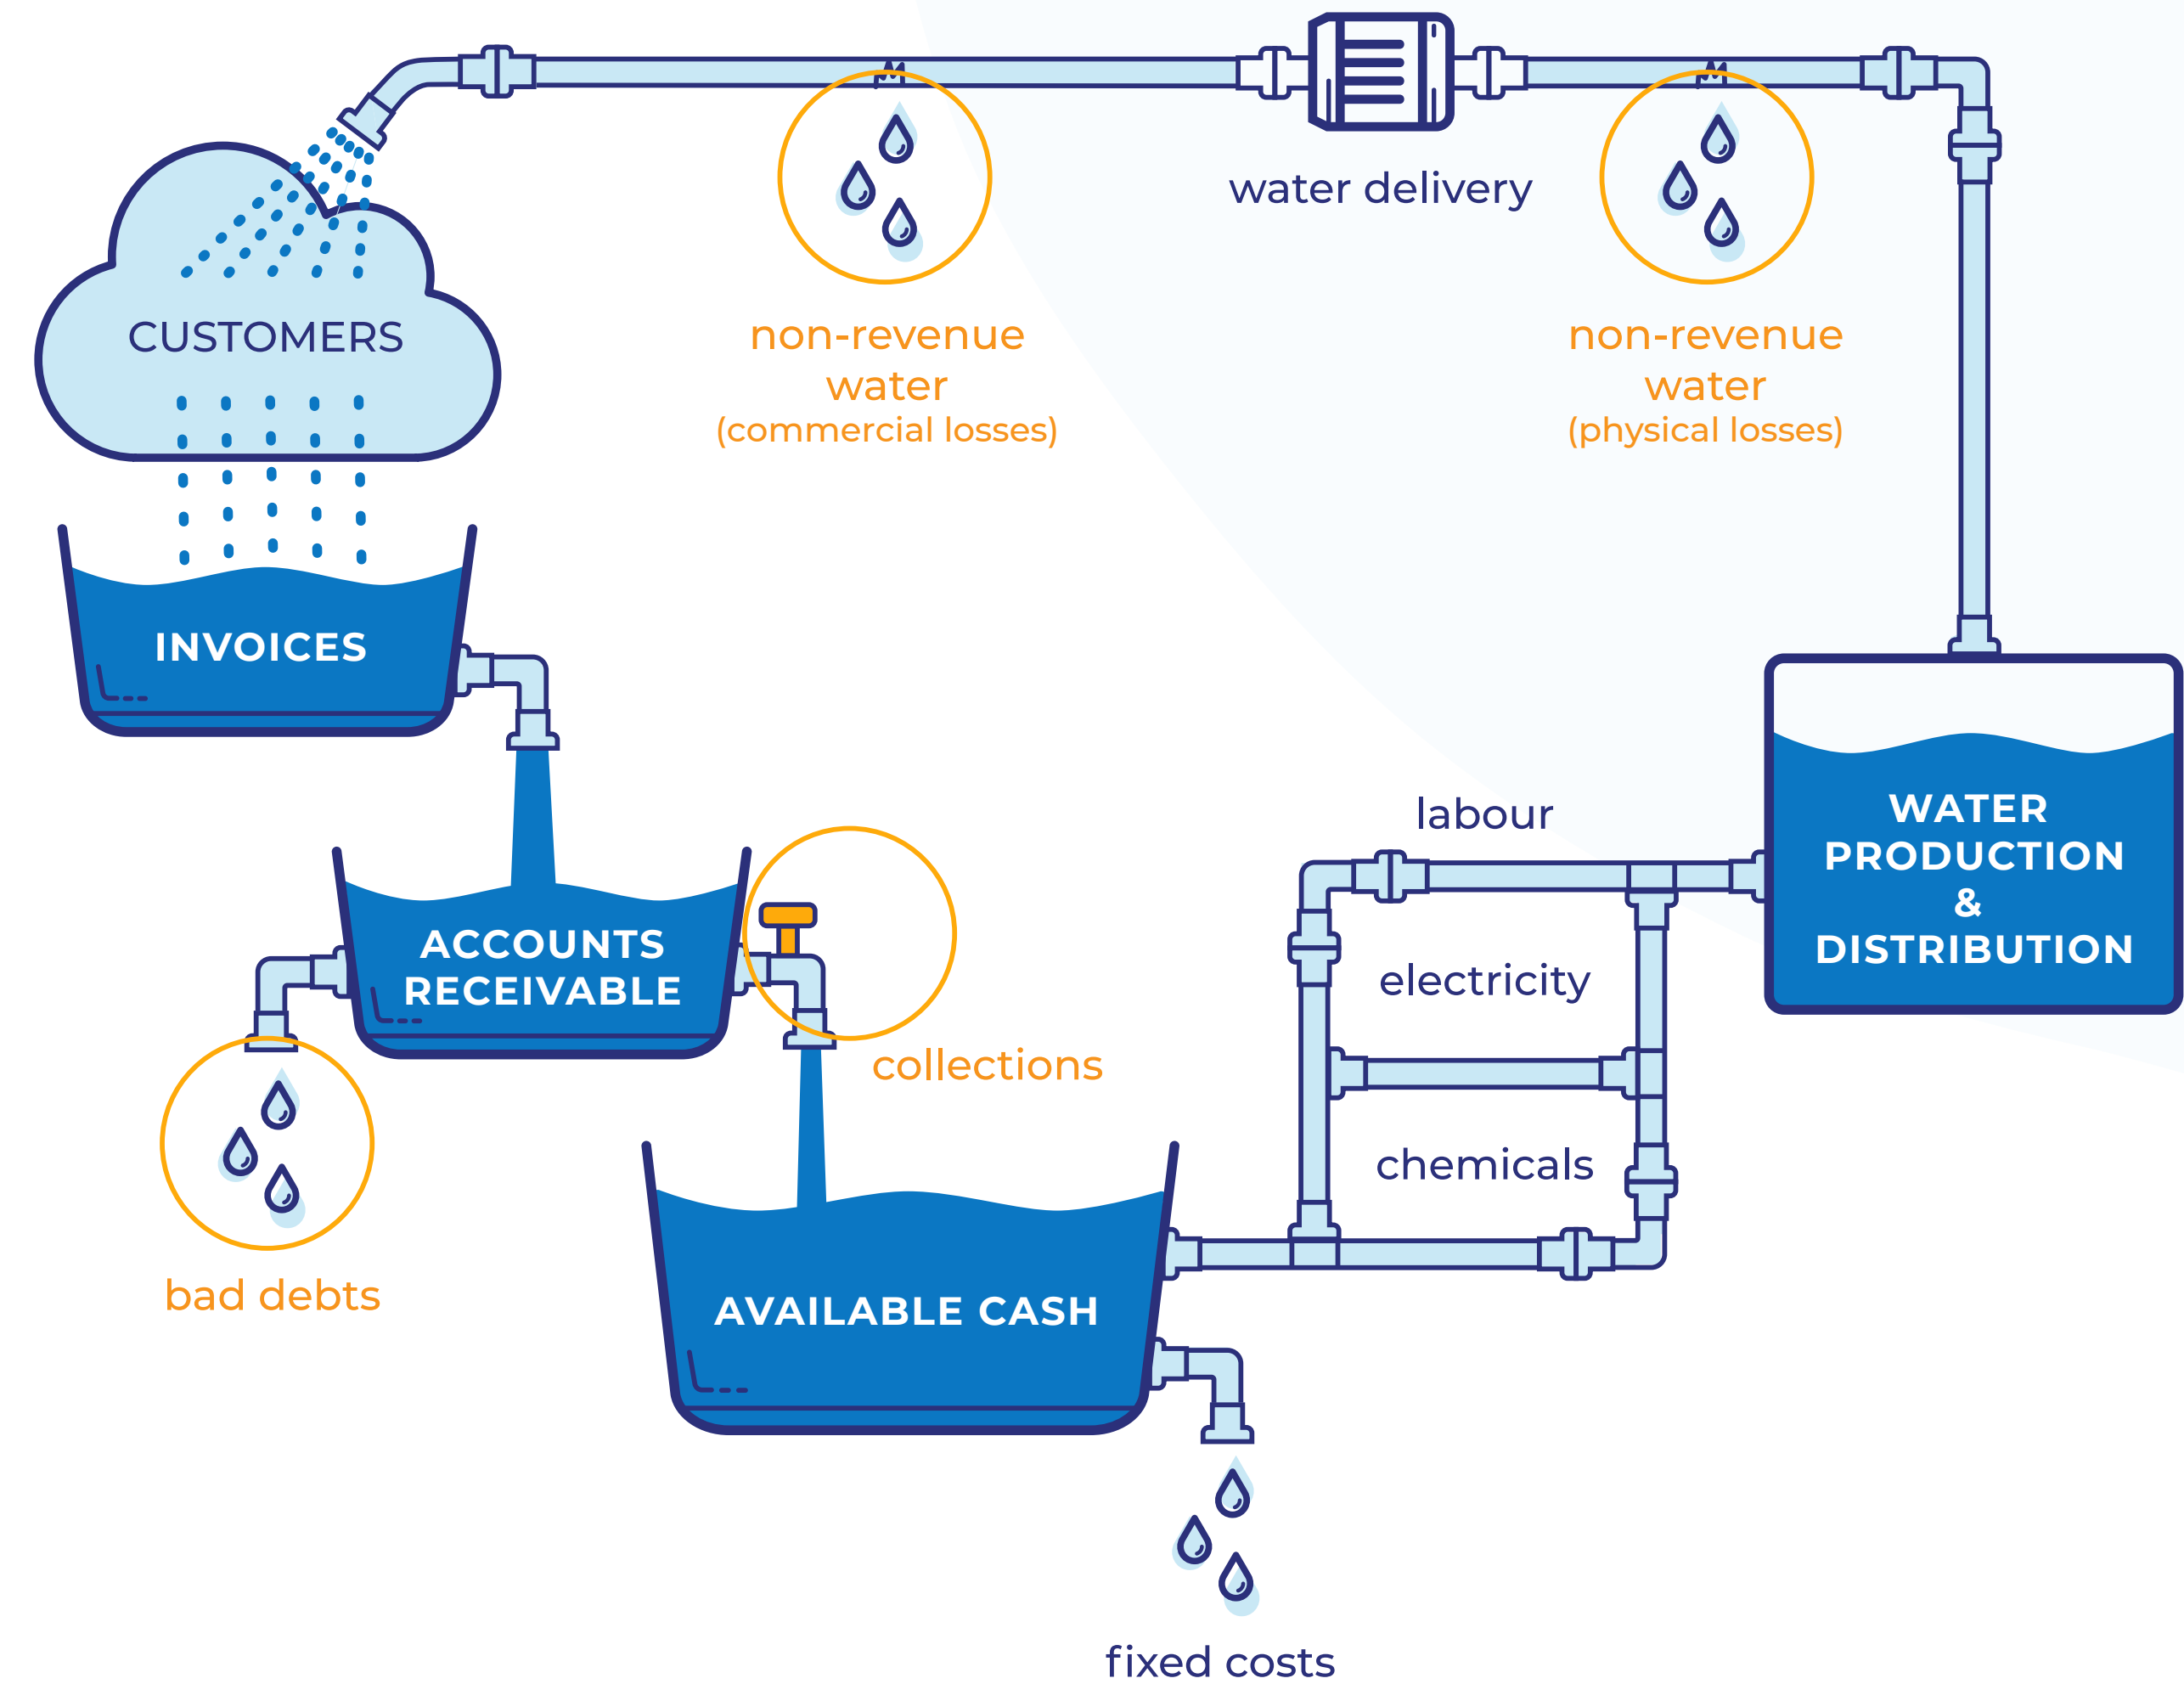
water delivery

non-revenue water (commercial losses)

non-revenue water (physical losses)

CUSTOMERS

INVOICES

ACCOUNTS RECEIVABLE

collections

bad debts

AVAILABLE CASH

fixed costs

labour

electricity

chemicals

WATER PRODUCTION & DISTRIBUTION